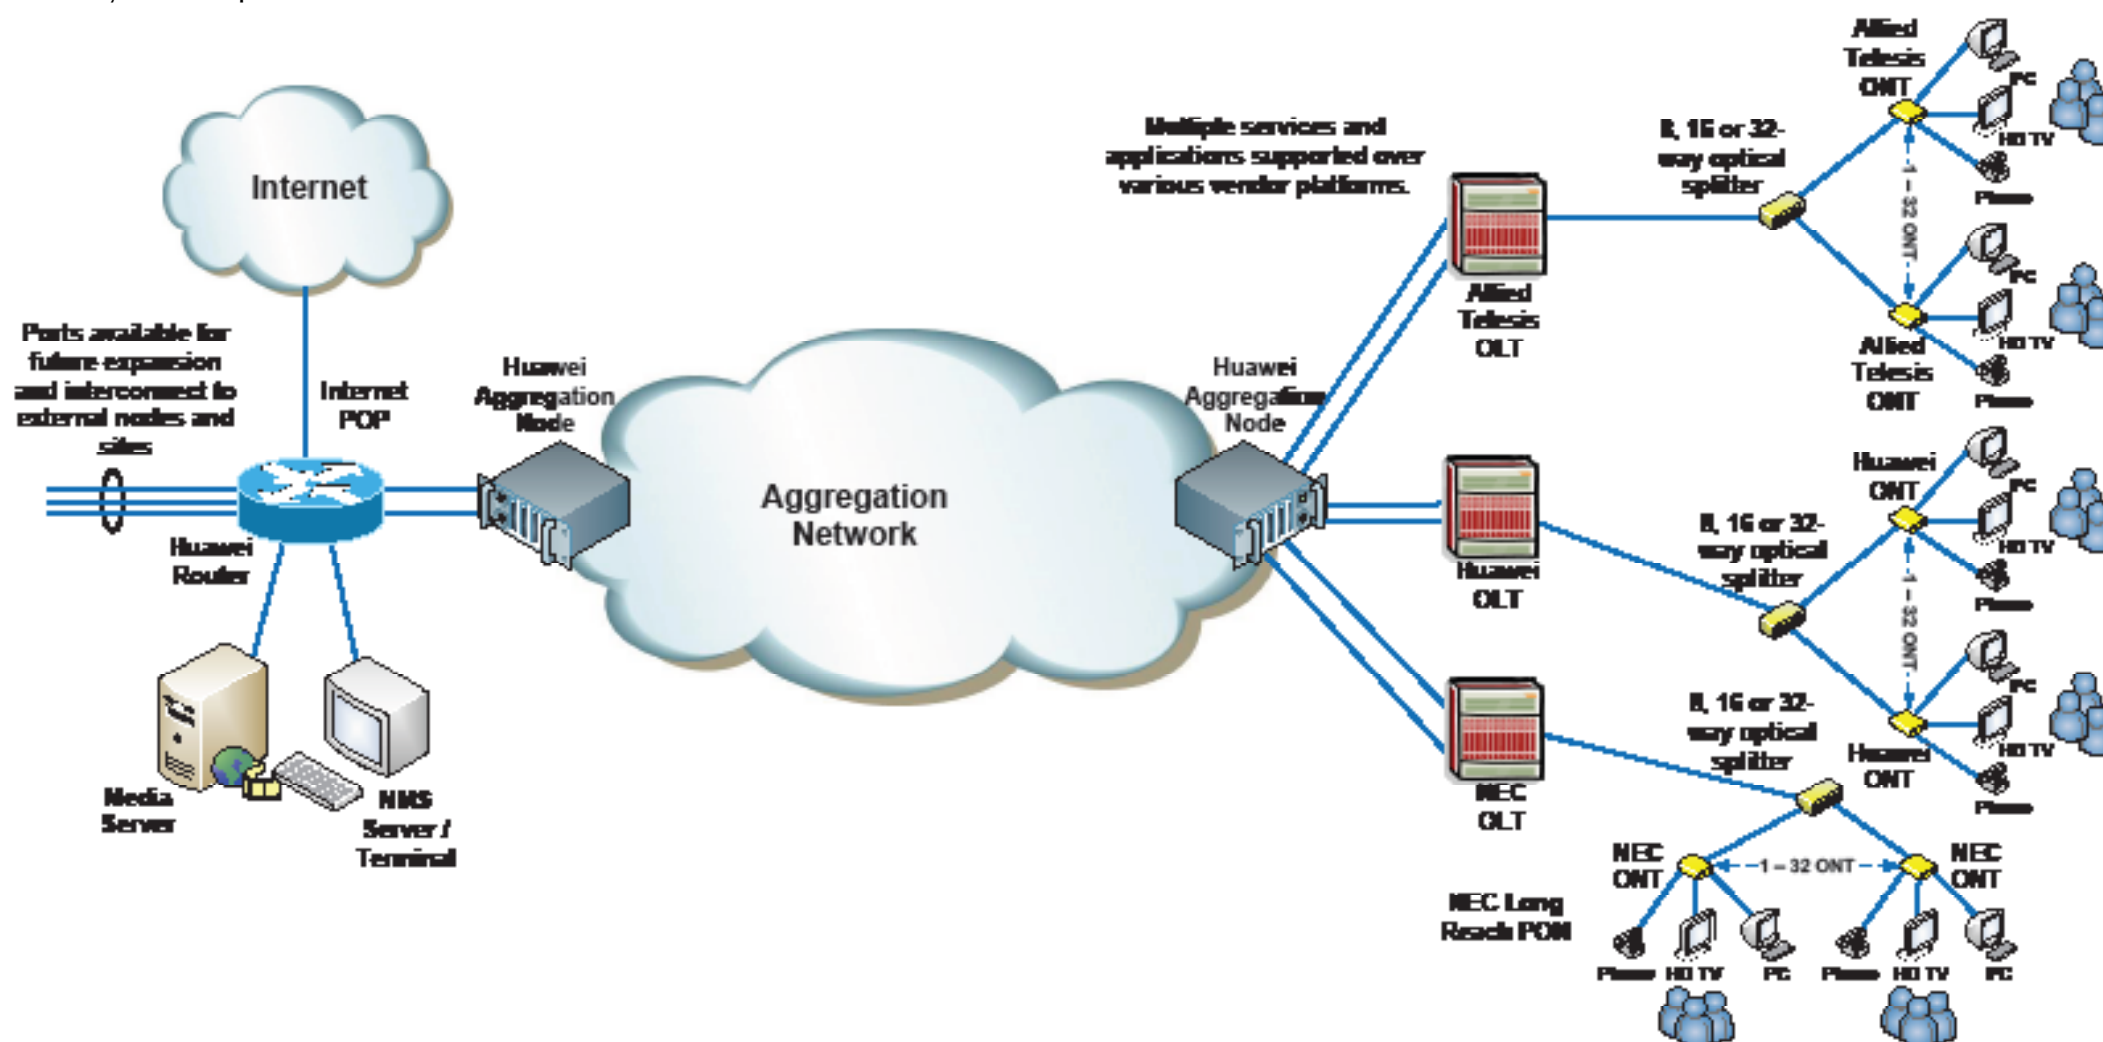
Internet

Ports available for future expansion and interconnect to external nodes and sites

Internet POP

Huawei Router

Media Server

NMS Server / Terminal

Huawei Aggregation Node

Aggregation Network

Huawei Aggregation Node

Multiple services and applications supported over various vendor platforms.

Allied Telesis OLT

Huawei OLT

NEC OLT

8, 16 or 32-way optical splitter

8, 16 or 32-way optical splitter

8, 16 or 32-way optical splitter

Allied Telesis ONT

PC

HD TV

Phone

1 – 32 ONT

PC

HD TV

Allied Telesis ONT

Phone

Huawei ONT

PC

HD TV

Phone

1 – 32 ONT

PC

HD TV

Huawei ONT

Phone

NEC ONT

1 – 32 ONT

NEC ONT

NEC Long Reach PON

Phone HD TV PC Phone HD TV PC